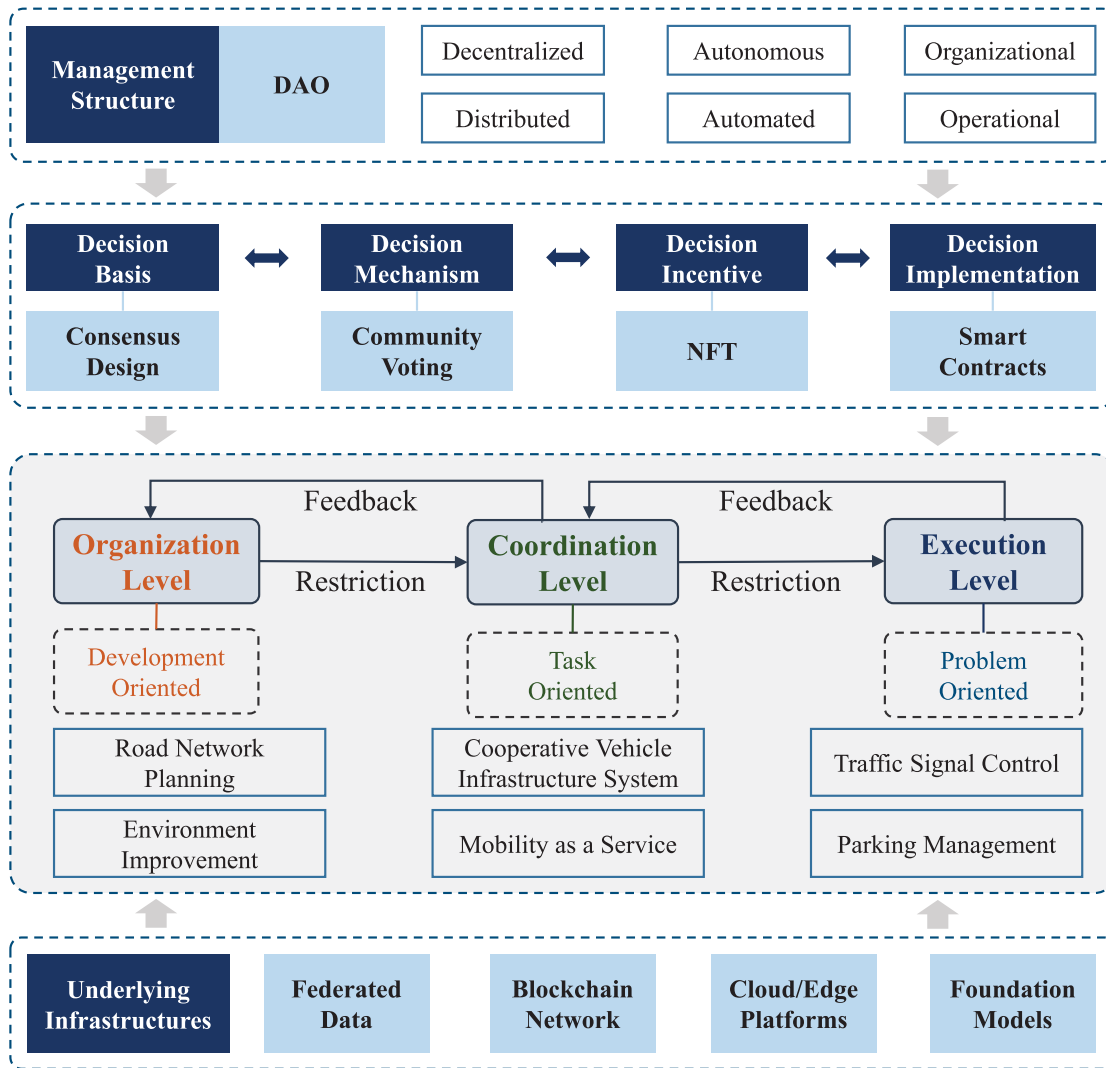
Management Structure

DAO

Decentralized

Autonomous

Organizational

Distributed

Automated

Operational

Decision Basis

Decision Mechanism

Decision Incentive

Decision Implementation

Consensus Design

Community Voting

NFT

Smart Contracts

Feedback

Feedback

Organization Level

Restriction

Coordination Level

Restriction

Execution Level

Development Oriented

Task Oriented

Problem Oriented

Road Network Planning

Cooperative Vehicle Infrastructure System

Traffic Signal Control

Environment Improvement

Mobility as a Service

Parking Management

Underlying Infrastructures

Federated Data

Blockchain Network

Cloud/Edge Platforms

Foundation Models